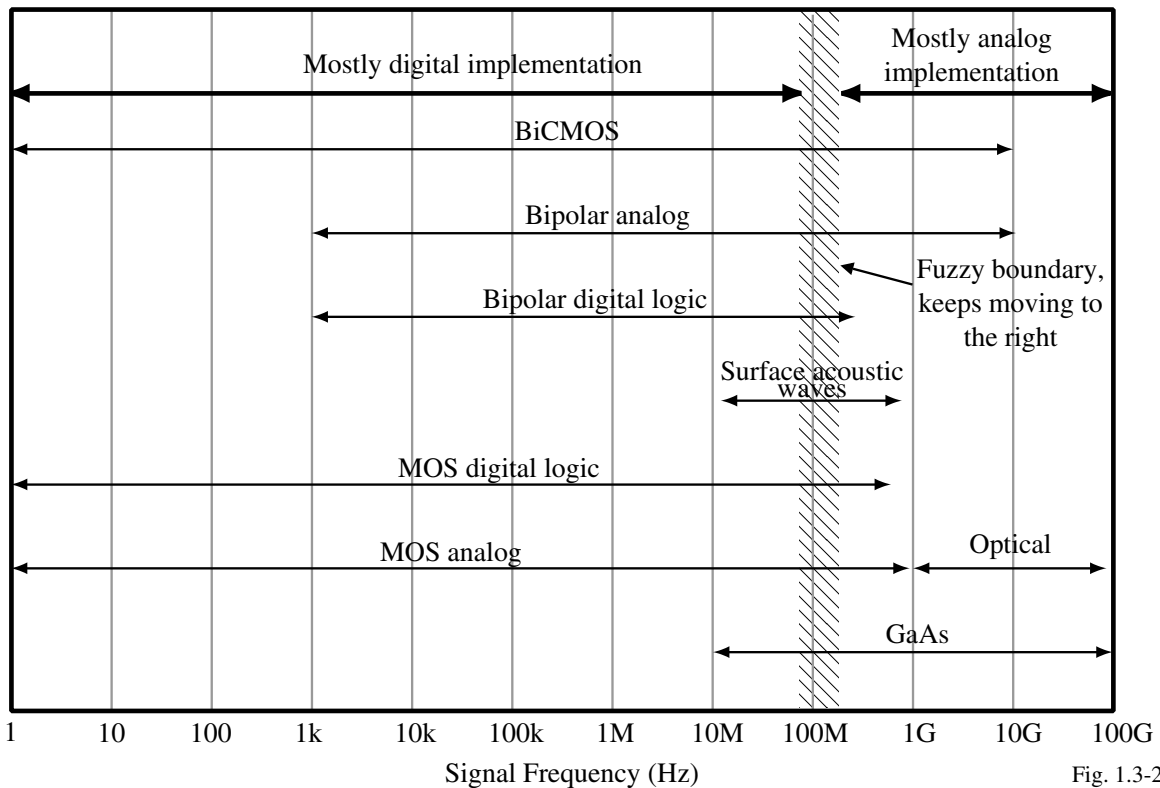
Mostly digital implementation

Mostly analog implementation

BiCMOS

Bipolar analog

Fuzzy boundary, keeps moving to the right

Bipolar digital logic

Surface acoustic waves

MOS digital logic

MOS analog

Optical

GaAs

1 10 100 1k 10k 100k 1M 10M 100M 1G 10G 100G

Signal Frequency (Hz)

Fig. 1.3-2